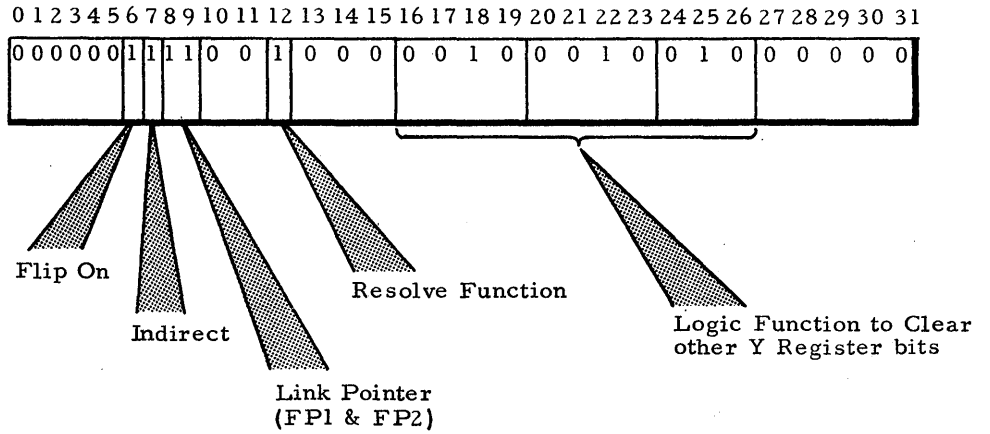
0 1 2 3 4 5 6 7 8 9 10 11 12 13 14 15 16 17 18 19 20 21 22 23 24 25 26 27 28 29 30 31

| 0 0 0 0 0 0 | 1 | 1 | 1 1 | 0 0 | 1 | 0 0 0 | 0 0 1 0 | 0 0 1 0 | 0 1 0 | 0 0 0 0 0 |
|---|---|---|---|---|---|---|---|---|---|---|

Flip On

Indirect

Link Pointer (FP1 & FP2)

Resolve Function

Logic Function to Clear other Y Register bits